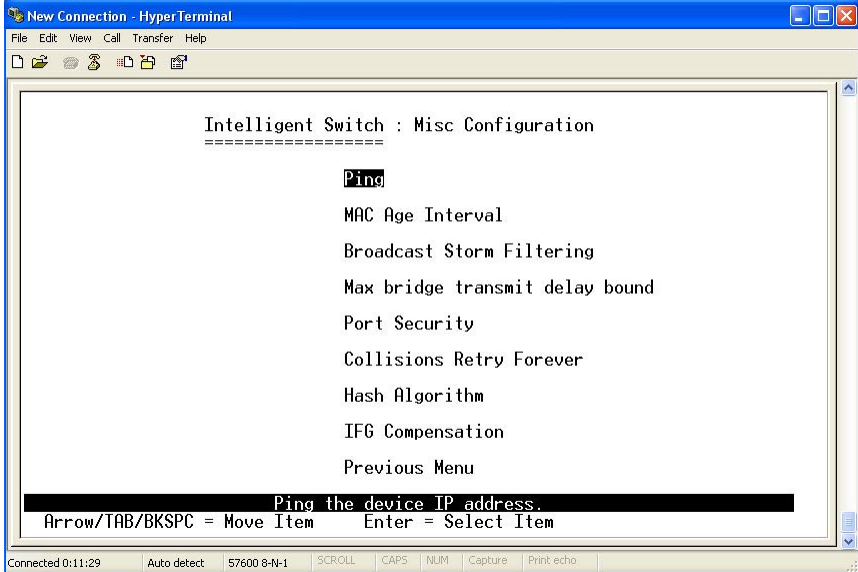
New Connection - HyperTerminal

File Edit View Call Transfer Help

Intelligent Switch : Misc Configuration
==================

Ping

MAC Age Interval

Broadcast Storm Filtering

Max bridge transmit delay bound

Port Security

Collisions Retry Forever

Hash Algorithm

IFG Compensation

Previous Menu

Ping the device IP address.

Arrow/TAB/BKSPC = Move Item Enter = Select Item

Connected 0:11:29 Auto detect 57600 8-N-1 SCROLL CAPS NUM Capture Print echo